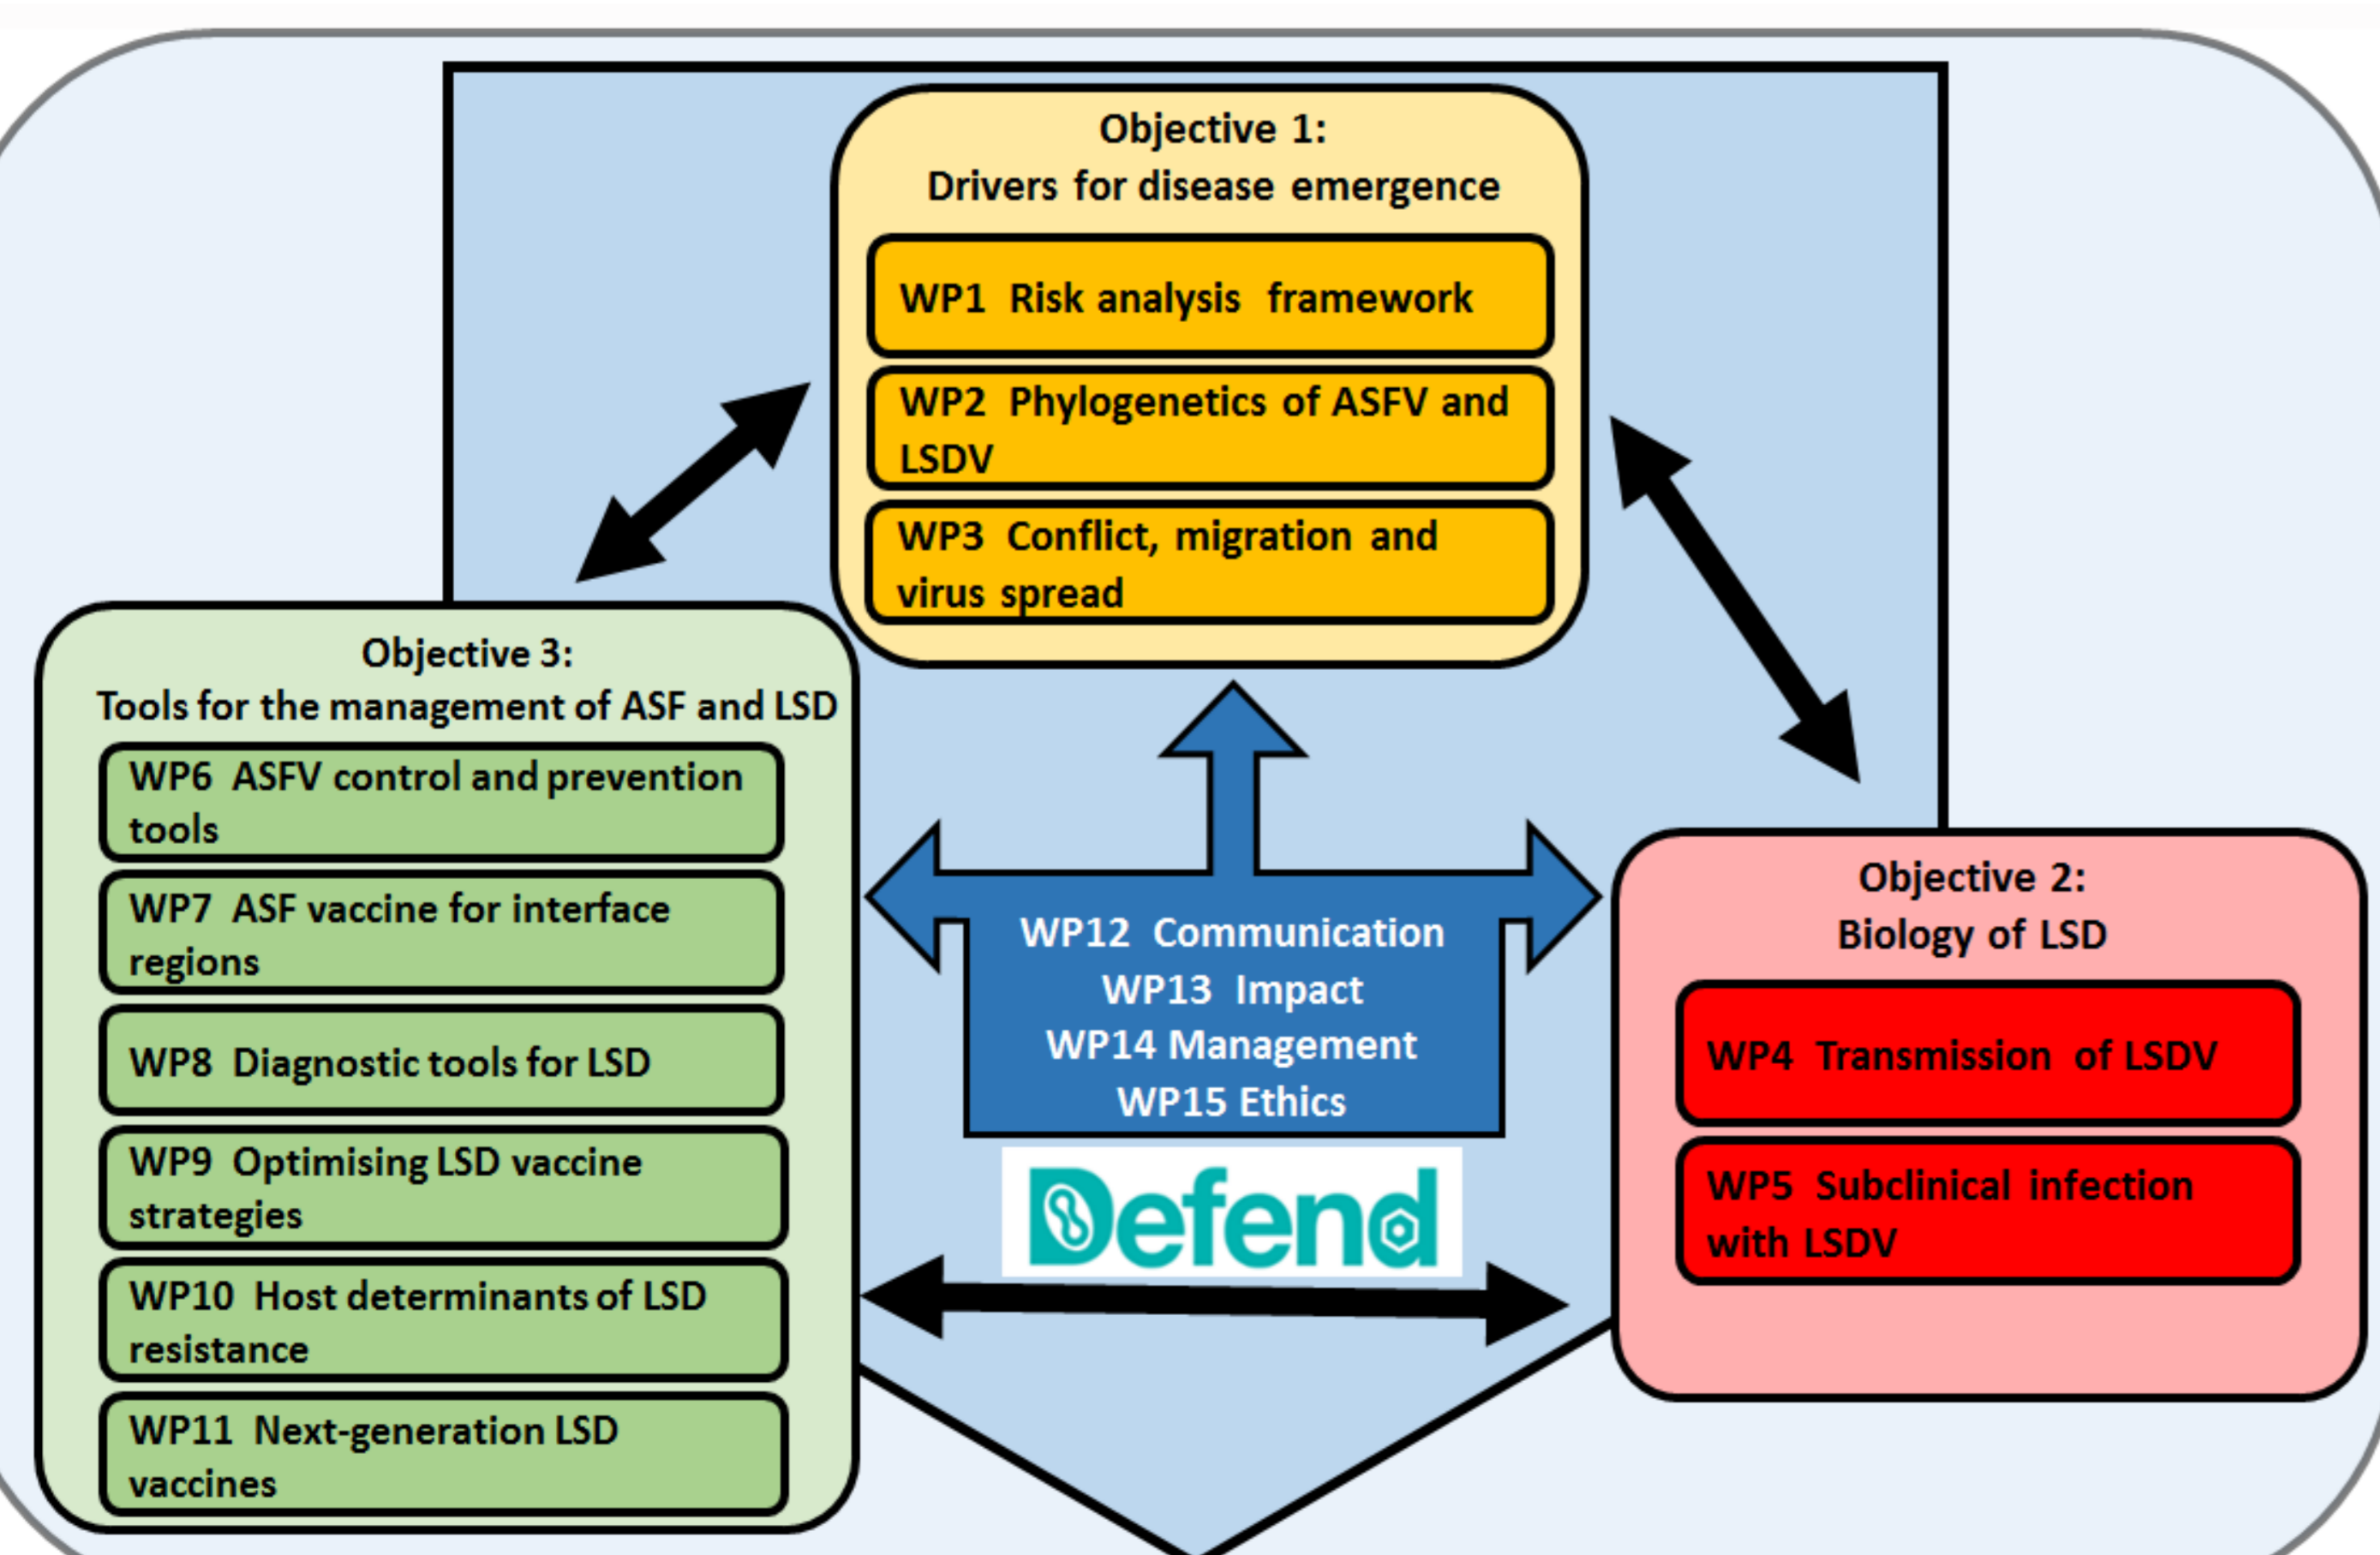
Objective 1:
Drivers for disease emergence

WP1 Risk analysis framework

WP2 Phylogenetics of ASFV and LSDV

WP3 Conflict, migration and virus spread

Objective 3:
Tools for the management of ASF and LSD

WP6 ASFV control and prevention tools

WP7 ASF vaccine for interface regions

WP8 Diagnostic tools for LSD

WP9 Optimising LSD vaccine strategies

WP10 Host determinants of LSD resistance

WP11 Next-generation LSD vaccines

WP12 Communication
WP13 Impact
WP14 Management
WP15 Ethics

Defend

Objective 2:
Biology of LSD

WP4 Transmission of LSDV

WP5 Subclinical infection with LSDV